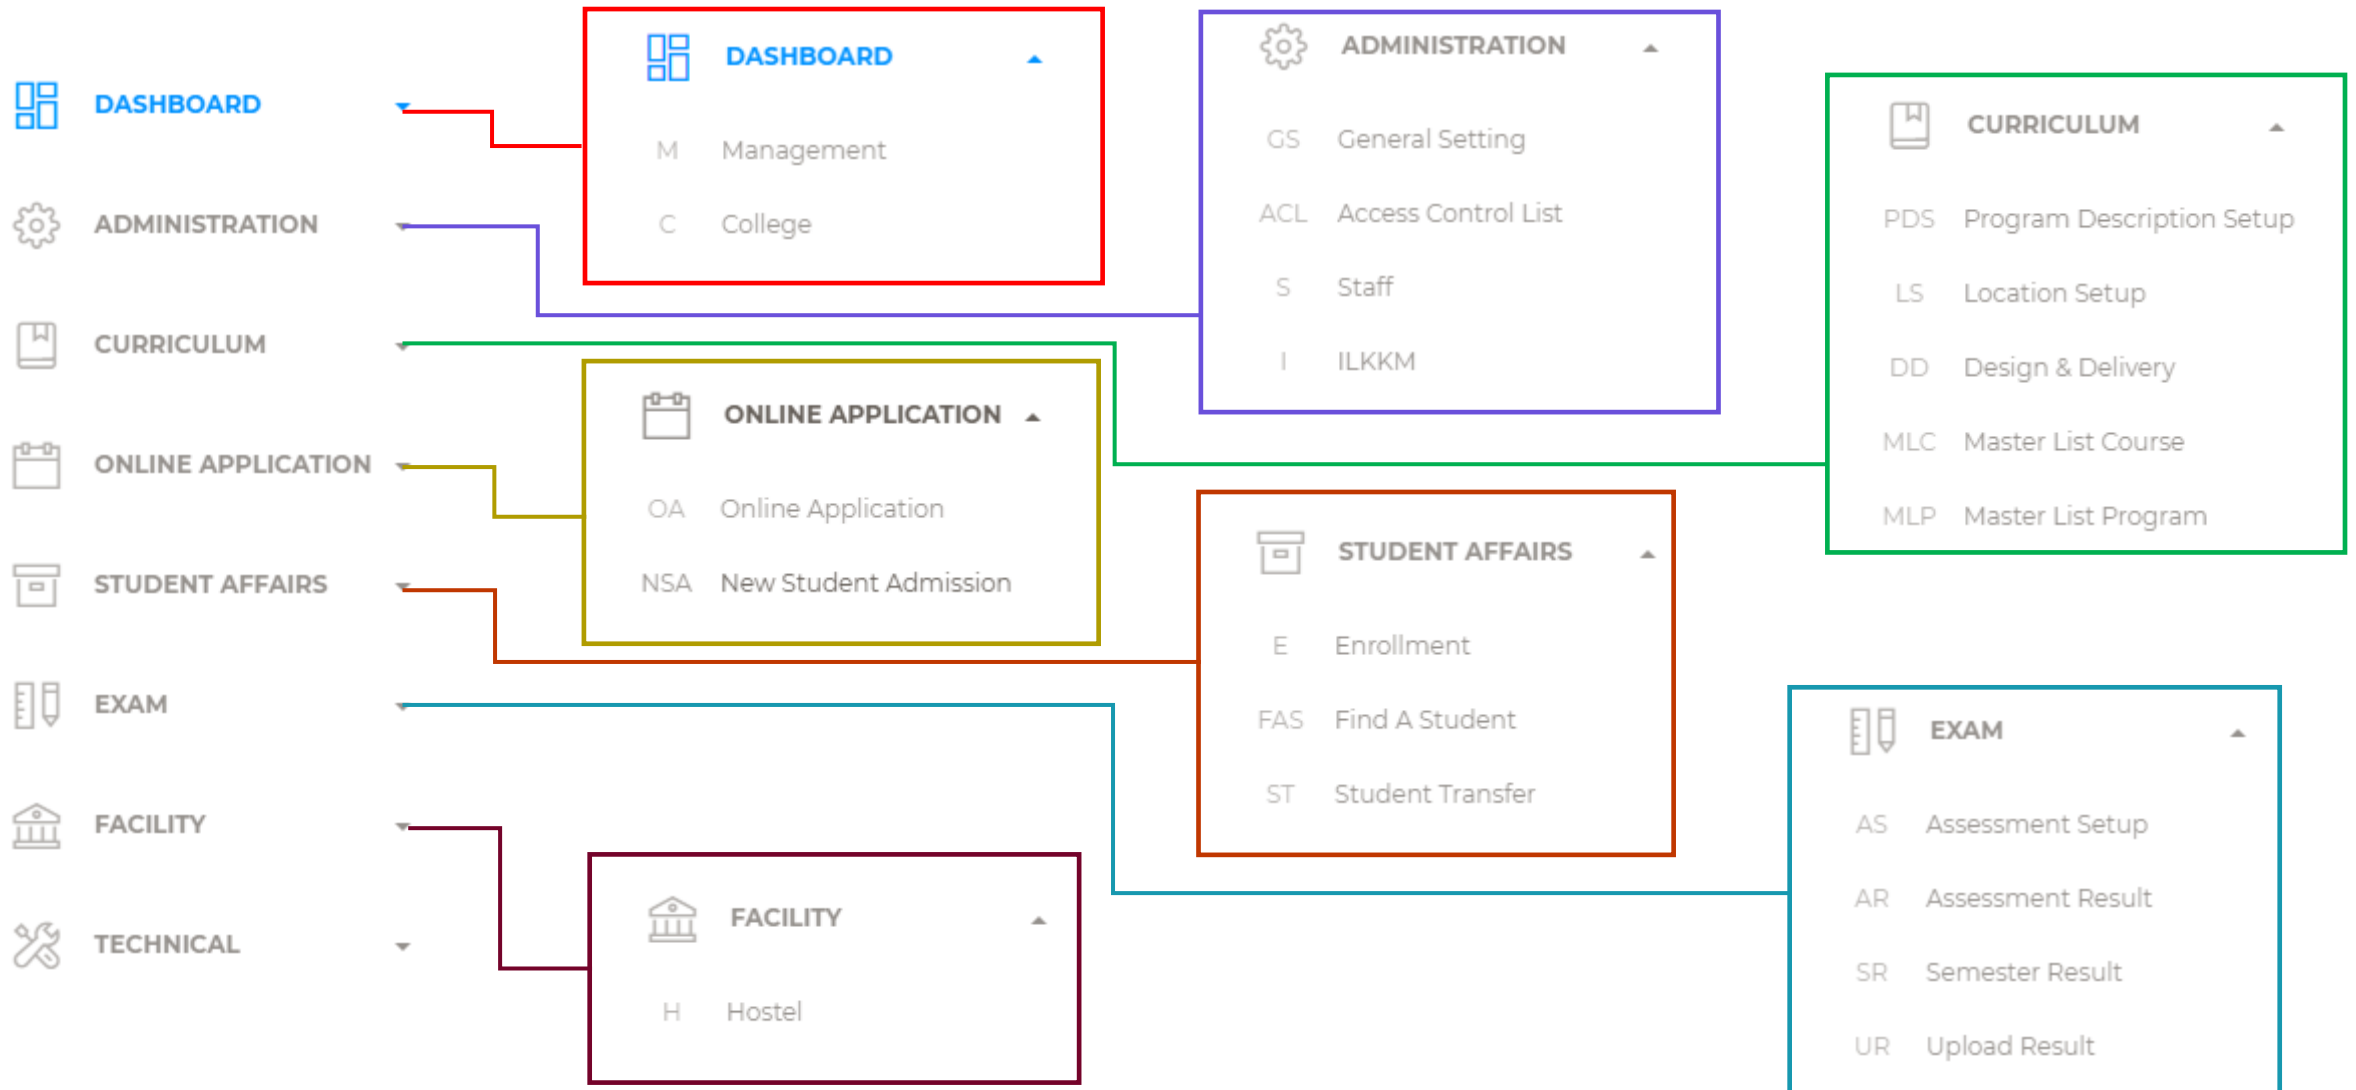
DASHBOARD

ADMINISTRATION

CURRICULUM

ONLINE APPLICATION

STUDENT AFFAIRS

EXAM

FACILITY

TECHNICAL

DASHBOARD

M Management

C College

ADMINISTRATION

GS General Setting

ACL Access Control List

S Staff

I ILKKM

CURRICULUM

PDS Program Description Setup

LS Location Setup

DD Design & Delivery

MLC Master List Course

MLP Master List Program

ONLINE APPLICATION

OA Online Application

NSA New Student Admission

STUDENT AFFAIRS

E Enrollment

FAS Find A Student

ST Student Transfer

EXAM

AS Assessment Setup

AR Assessment Result

SR Semester Result

UR Upload Result

FACILITY

H Hostel